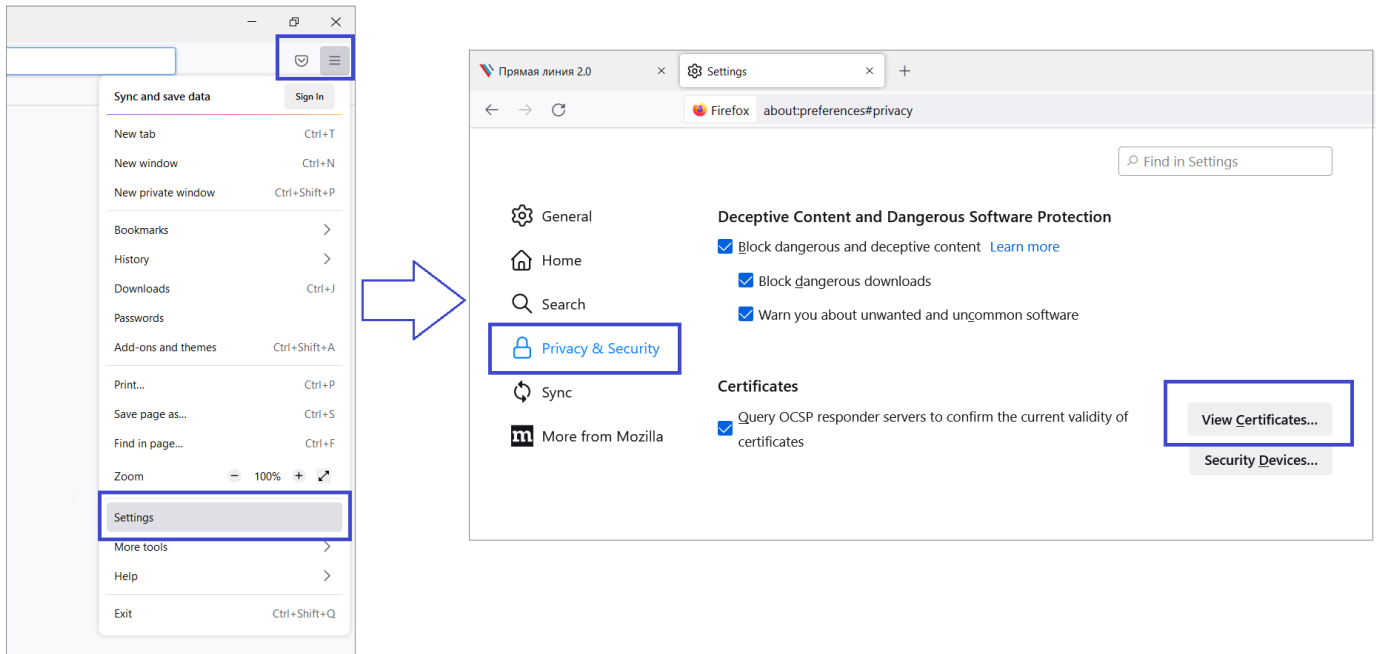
Sync and save data
Sign In
New tab Ctrl+T
New window Ctrl+N
New private window Ctrl+Shift+P
Bookmarks
History
Downloads Ctrl+J
Passwords
Add-ons and themes Ctrl+Shift+A
Print... Ctrl+P
Save page as... Ctrl+S
Find in page... Ctrl+F
Zoom − 100% +
Settings
More tools
Help
Exit Ctrl+Shift+Q

Прямая линия 2.0
Settings
Firefox about:preferences#privacy
Find in Settings
General
Home
Search
Privacy & Security
Sync
More from Mozilla
Deceptive Content and Dangerous Software Protection
Block dangerous and deceptive content Learn more
Block dangerous downloads
Warn you about unwanted and uncommon software
Certificates
Query OCSP responder servers to confirm the current validity of certificates
View Certificates...
Security Devices...